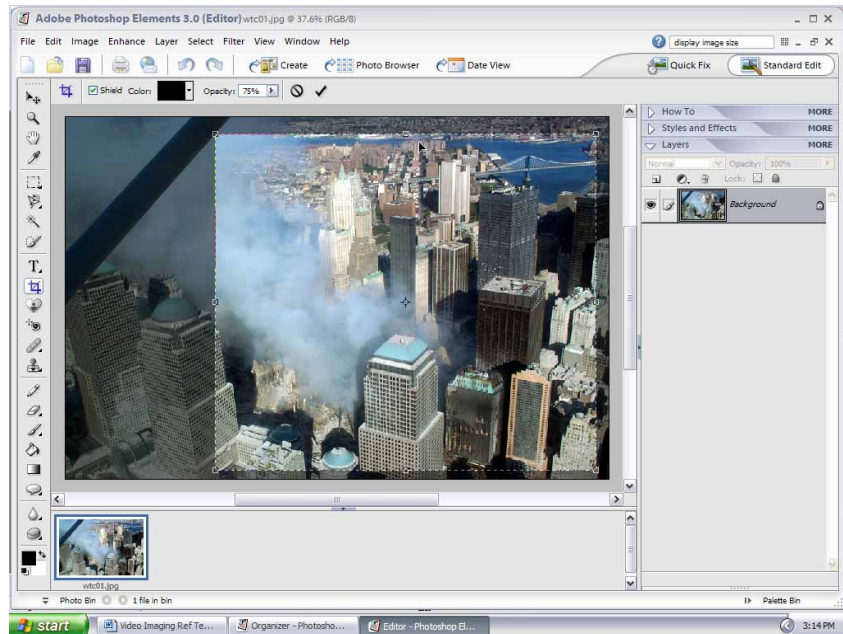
Adobe Photoshop Elements 3.0 (Editor) wtc01.jpg @ 37.6% (RGB/8)

File Edit Image Enhance Layer Select Filter View Window Help

display image size

Create Photo Browser Date View

Quick Fix Standard Edit

Shield Color: Opacity: 75%

How To MORE
Styles and Effects MORE
Layers MORE

Normal Opacity: 100%
Lock:

Background

wtc01.jpg

Photo Bin 1 file in bin

Palette Bin

start Video Imaging Ref Te... Organizer - Photosho... Editor - Photoshop El...

3:14 PM